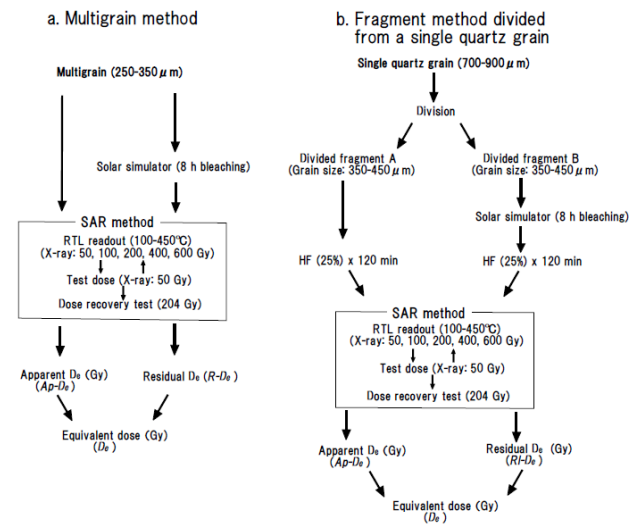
a. Multigrain method

Multigrain (250-350 $\mu$m)

Solar simulator (8 h bleaching)

SAR method

RTL readout (100-450℃)
(X-ray: 50, 100, 200, 400, 600 Gy)

Test dose (X-ray: 50 Gy)

Dose recovery test (204 Gy)

Apparent $D_e$ (Gy)
($Ap$-$D_e$)

Residual $D_e$ ($R$-$D_e$)

Equivalent dose (Gy)
($D_e$)

b. Fragment method divided from a single quartz grain

Single quartz grain (700-900 $\mu$m)

Division

Divided fragment A
(Grain size: 350-450 $\mu$m)

Divided fragment B
(Grain size: 350-450 $\mu$m)

Solar simulator (8 h bleaching)

HF (25%) x 120 min

HF (25%) x 120 min

SAR method

RTL readout (100-450℃)
(X-ray: 50, 100, 200, 400, 600 Gy)

Test dose (X-ray: 50 Gy)

Dose recovery test (204 Gy)

Apparent $D_e$ (Gy)
($Ap$-$D_e$)

Residual $D_e$ (Gy)
($RI$-$D_e$)

Equivalent dose (Gy)
($D_e$)